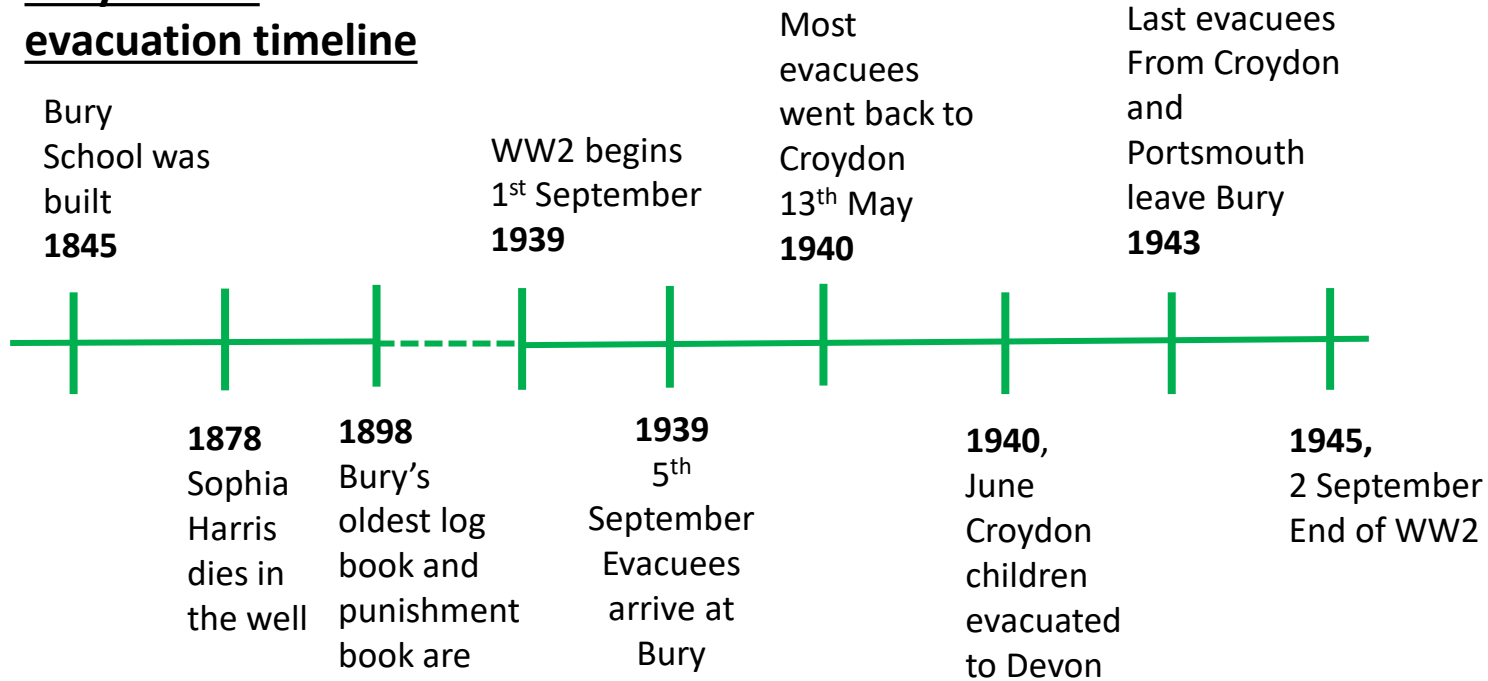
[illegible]

**evacuation timeline**

Bury School was built **1845**

WW2 begins 1st September **1939**

Most evacuees went back to Croydon 13th May **1940**

Last evacuees From Croydon and Portsmouth leave Bury **1943**

**1878** Sophia Harris dies in the well

**1898** Bury's oldest log book and punishment book are

**1939** 5th September Evacuees arrive at Bury

**1940**, June Croydon children evacuated to Devon

**1945,** 2 September End of WW2